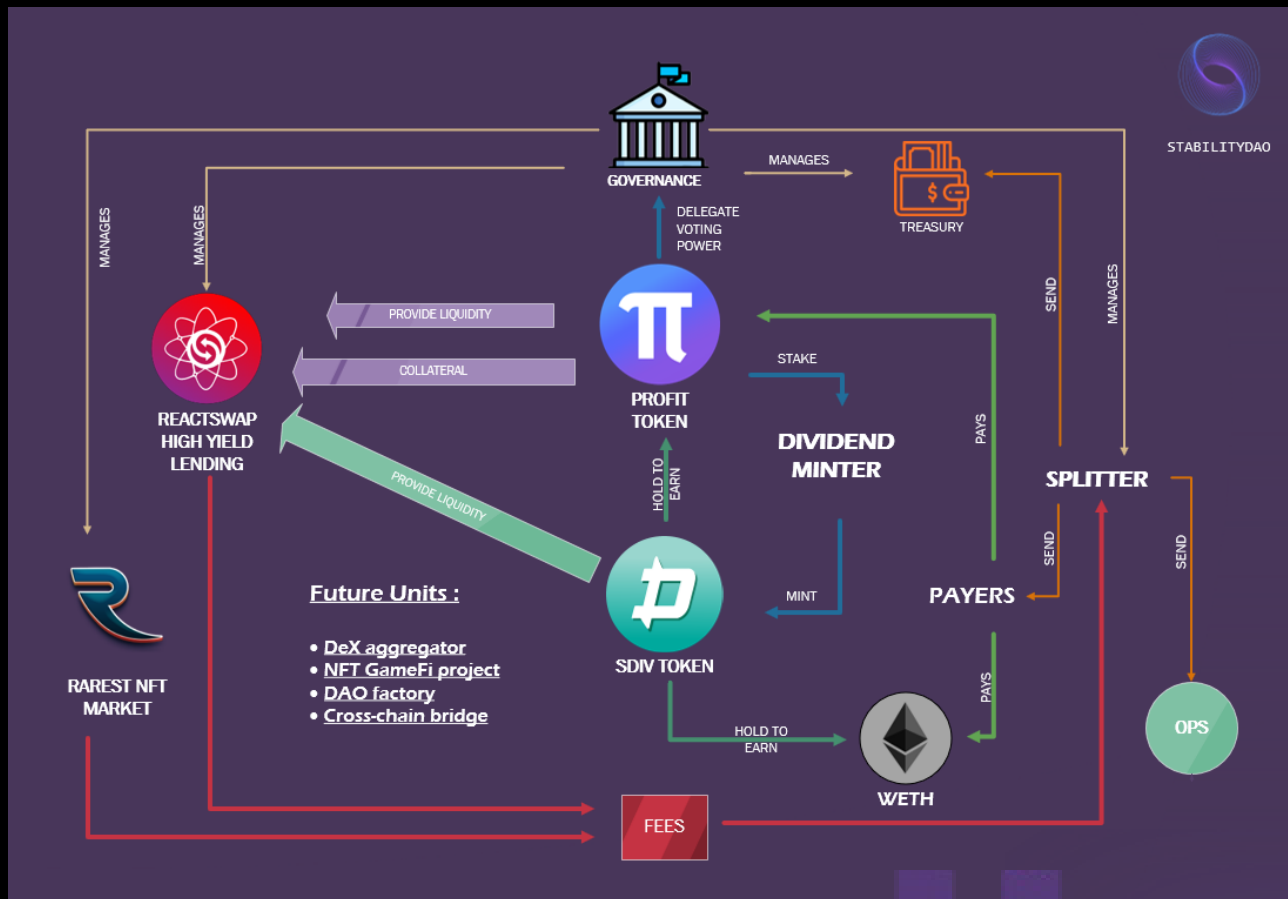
STABILITYDAO

GOVERNANCE

MANAGES

TREASURY

MANAGES

MANAGES

DELEGATE VOTING POWER

SEND

MANAGES

PROVIDE LIQUIDITY

COLLATERAL

REACTSWAP HIGH YIELD LENDING

PROFIT TOKEN

STAKE

DIVIDEND MINTER

PAYS

SPLITTER

PROVIDE LIQUIDITY

HOLD TO EARN

SEND

SEND

MINT

PAYERS

RAREST NFT MARKET

Future Units :

• DeX aggregator
• NFT GameFi project
• DAO factory
• Cross-chain bridge

SDIV TOKEN

PAYS

HOLD TO EARN

OPS

WETH

FEES